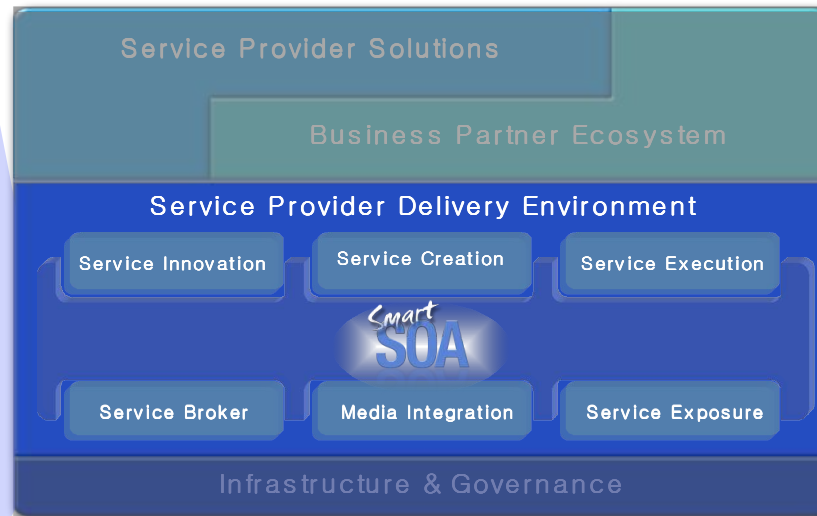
Service Provider Solutions

Business Partner Ecosystem

Service Provider Delivery Environment

Service Innovation

Service Creation

Service Execution

Smart SOA

Service Broker

Media Integration

Service Exposure

Infrastructure & Governance